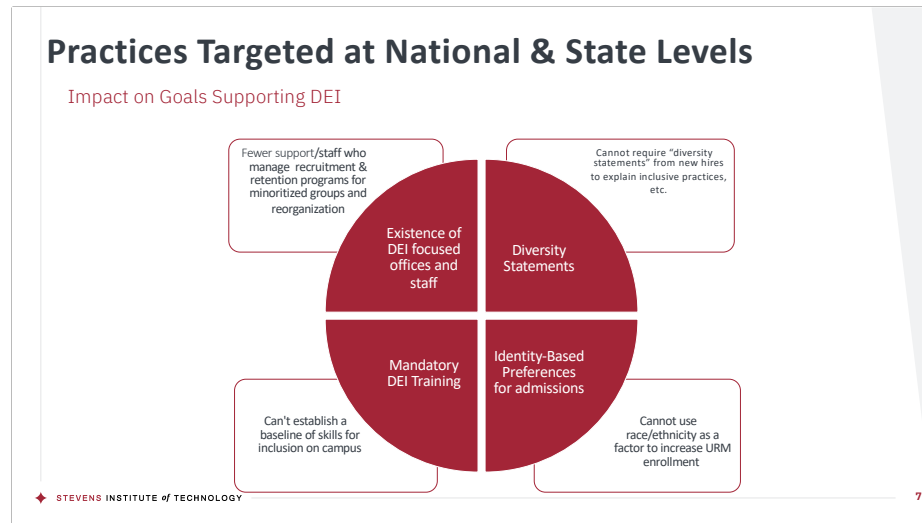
Practices Targeted at National & State Levels

Impact on Goals Supporting DEI

Fewer support/staff who manage recruitment & retention programs for minoritized groups and reorganization

Cannot require "diversity statements" from new hires to explain inclusive practices, etc.

Existence of DEI focused offices and staff

Diversity Statements

Mandatory DEI Training

Identity-Based Preferences for admissions

Can't establish a baseline of skills for inclusion on campus

Cannot use race/ethnicity as a factor to increase URM enrollment

STEVENS INSTITUTE of TECHNOLOGY

7